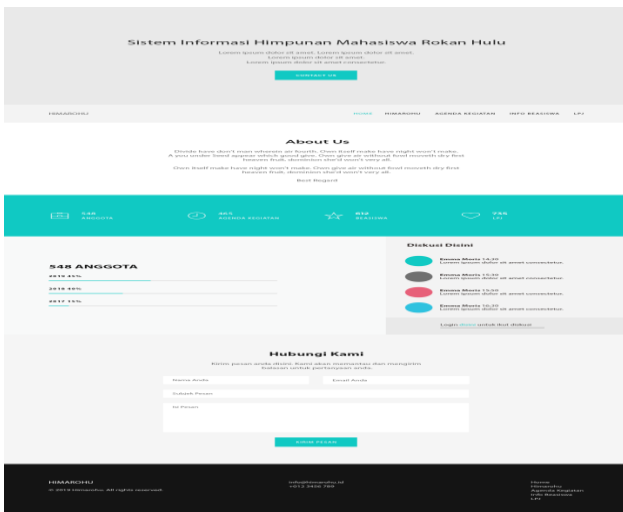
Sistem Informasi Himpunan Mahasiswa Rokan Hulu

Lorem ipsum dolor sit amet. Lorem ipsum dolor sit amet.
Lorem ipsum dolor sit amet.
Lorem ipsum dolor sit amet consectetur.

CONTACT US

HIMAROHU

HOME HIMAROHU AGENDA KEGIATAN INFO BEASISWA LPJ

About Us

Divide have don't man wherein air fourth. Own itself make have night won't make. A you under Seed appear which good give. Own give air without fowl moveth dry first heaven fruit, dominion she'd won't very all.

Own itself make have night won't make. Own give air without fowl moveth dry first heaven fruit, dominion she'd won't very all.

Best Regard

548 ANGGOTA

465 AGENDA KEGIATAN

858 BEASISWA

765 LPJ

548 ANGGOTA

2015 45%

2016 35%

2017 15%

Diskusi Disini

Emma Moris 14:30
Lorem ipsum dolor sit amet consectetur.

Emma Moris 15:30
Lorem ipsum dolor sit amet consectetur.

Emma Moris 15:50
Lorem ipsum dolor sit amet consectetur.

Emma Moris 16:30
Lorem ipsum dolor sit amet consectetur.

Login disini untuk ikut diskusi

Hubungi Kami

Kirim pesan anda disini. Kami akan menanggapi dan mengirim balasan untuk pertanyaan anda.

Nama Anda

Email Anda

Subjek Pesan

Isi Pesan

KIRIM PESAN

HIMAROHU
© 2019 Himarohu. All rights reserved.

info@himarohu.id
+812 3456 789

Home
Himarohu
Agenda Kegiatan
Info Beasiswa
LPJ